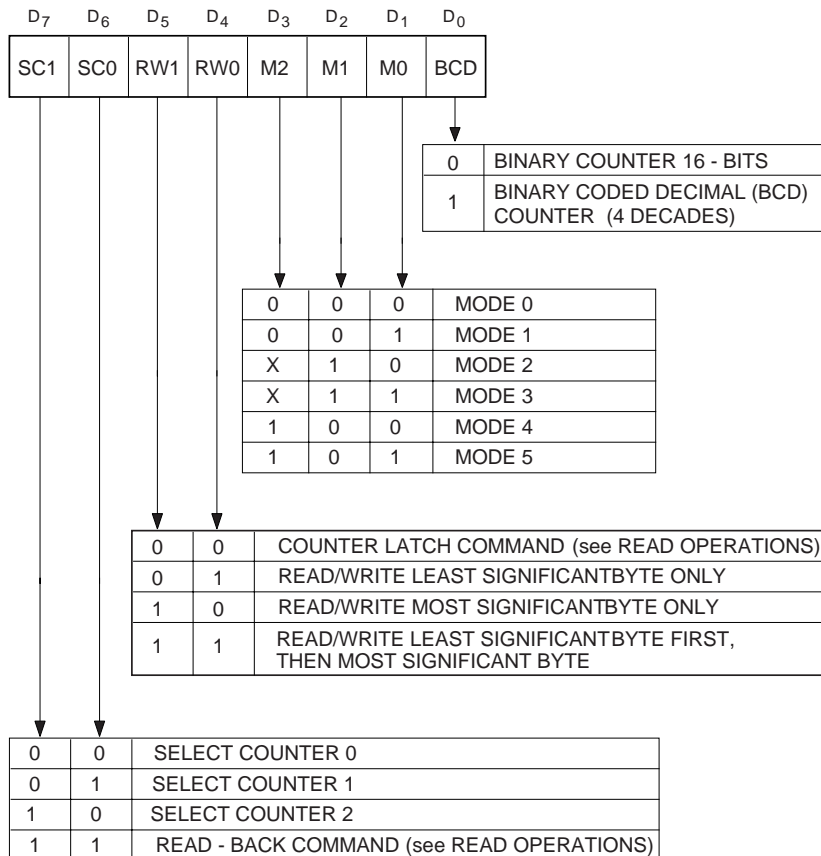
| $D_7$ | $D_6$ | $D_5$ | $D_4$ | $D_3$ | $D_2$ | $D_1$ | $D_0$ |
|---|---|---|---|---|---|---|---|
| SC1 | SC0 | RW1 | RW0 | M2 | M1 | M0 | BCD |

| | |
|---|---|
| 0 | BINARY COUNTER 16 - BITS |
| 1 | BINARY CODED DECIMAL (BCD) COUNTER (4 DECADES) |

| | | | |
|---|---|---|---|
| 0 | 0 | 0 | MODE 0 |
| 0 | 0 | 1 | MODE 1 |
| X | 1 | 0 | MODE 2 |
| X | 1 | 1 | MODE 3 |
| 1 | 0 | 0 | MODE 4 |
| 1 | 0 | 1 | MODE 5 |

| | | |
|---|---|---|
| 0 | 0 | COUNTER LATCH COMMAND (see READ OPERATIONS) |
| 0 | 1 | READ/WRITE LEAST SIGNIFICANTBYTE ONLY |
| 1 | 0 | READ/WRITE MOST SIGNIFICANTBYTE ONLY |
| 1 | 1 | READ/WRITE LEAST SIGNIFICANTBYTE FIRST, THEN MOST SIGNIFICANT BYTE |

| | | |
|---|---|---|
| 0 | 0 | SELECT COUNTER 0 |
| 0 | 1 | SELECT COUNTER 1 |
| 1 | 0 | SELECT COUNTER 2 |
| 1 | 1 | READ - BACK COMMAND (see READ OPERATIONS) |